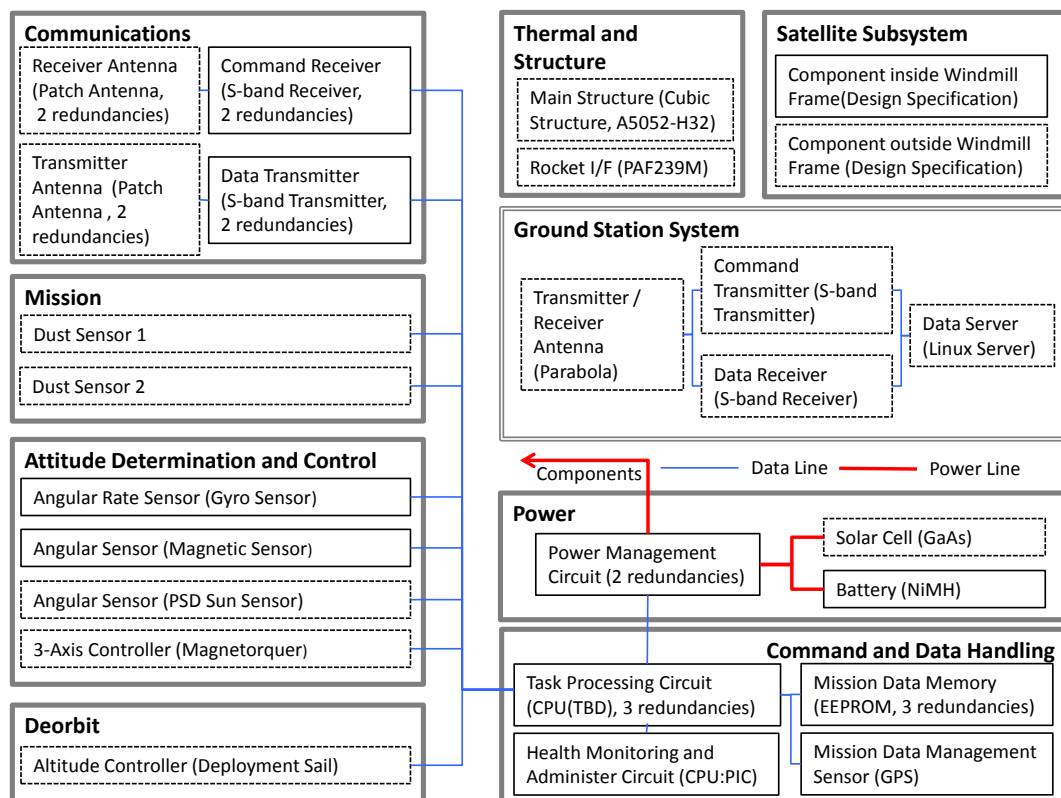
Communications

Receiver Antenna (Patch Antenna, 2 redundancies)

Command Receiver (S-band Receiver, 2 redundancies)

Transmitter Antenna (Patch Antenna , 2 redundancies)

Data Transmitter (S-band Transmitter, 2 redundancies)

Mission

Dust Sensor 1

Dust Sensor 2

Attitude Determination and Control

Angular Rate Sensor (Gyro Sensor)

Angular Sensor (Magnetic Sensor)

Angular Sensor (PSD Sun Sensor)

3-Axis Controller (Magnetorquer)

Deorbit

Altitude Controller (Deployment Sail)

Thermal and Structure

Main Structure (Cubic Structure, A5052-H32)

Rocket I/F (PAF239M)

Satellite Subsystem

Component inside Windmill Frame(Design Specification)

Component outside Windmill Frame (Design Specification)

Ground Station System

Transmitter / Receiver Antenna (Parabola)

Command Transmitter (S-band Transmitter)

Data Receiver (S-band Receiver)

Data Server (Linux Server)

Components Data Line Power Line

Power

Power Management Circuit (2 redundancies)

Solar Cell (GaAs)

Battery (NiMH)

Command and Data Handling

Task Processing Circuit (CPU(TBD), 3 redundancies)

Mission Data Memory (EEPROM, 3 redundancies)

Health Monitoring and Administer Circuit (CPU:PIC)

Mission Data Management Sensor (GPS)